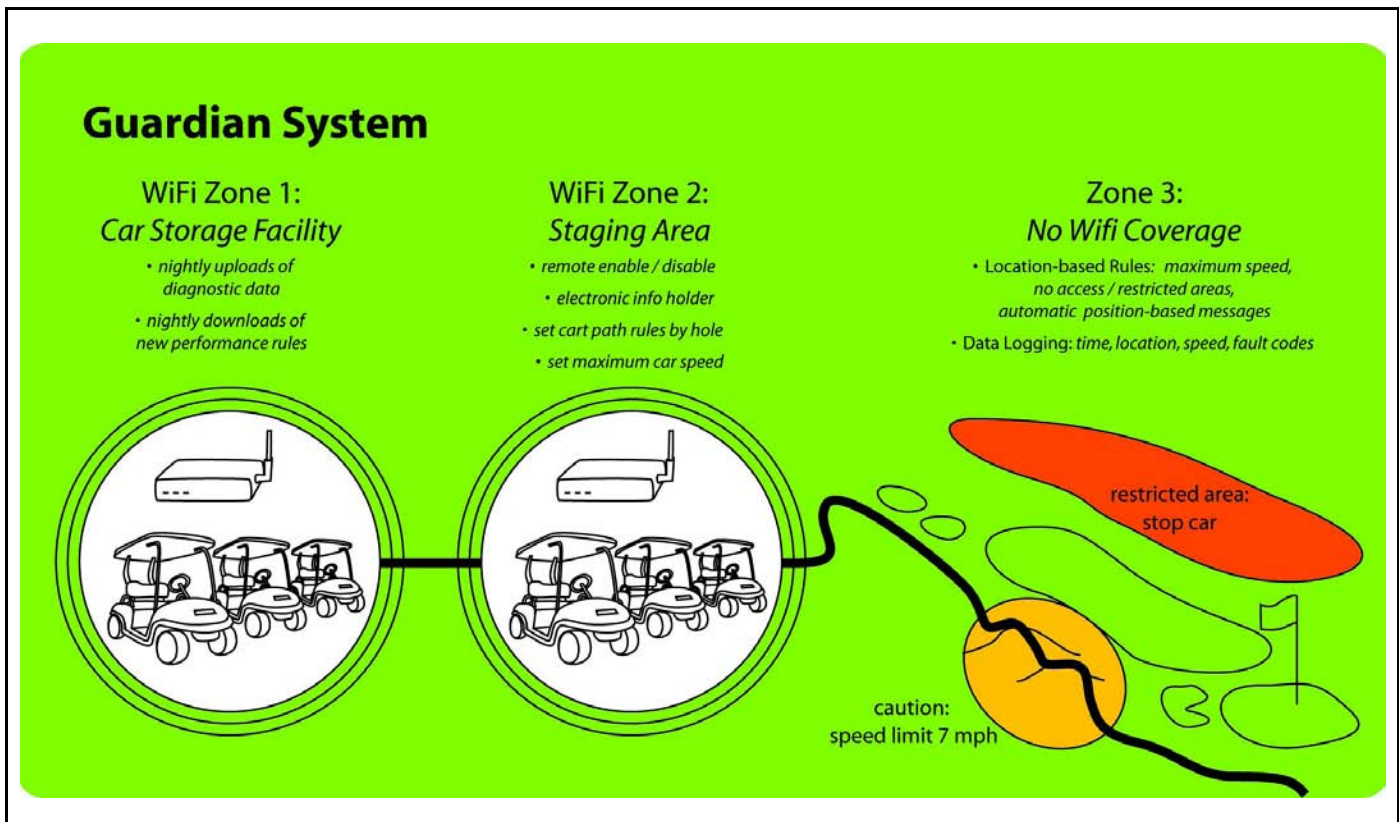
Guardian System

WiFi Zone 1:
Car Storage Facility

• nightly uploads of diagnostic data

• nightly downloads of new performance rules

WiFi Zone 2:
Staging Area

• remote enable / disable

• electronic info holder

• set cart path rules by hole

• set maximum car speed

Zone 3:
No Wifi Coverage

• Location-based Rules: maximum speed, no access / restricted areas, automatic position-based messages

• Data Logging: time, location, speed, fault codes

restricted area: stop car

caution: speed limit 7 mph